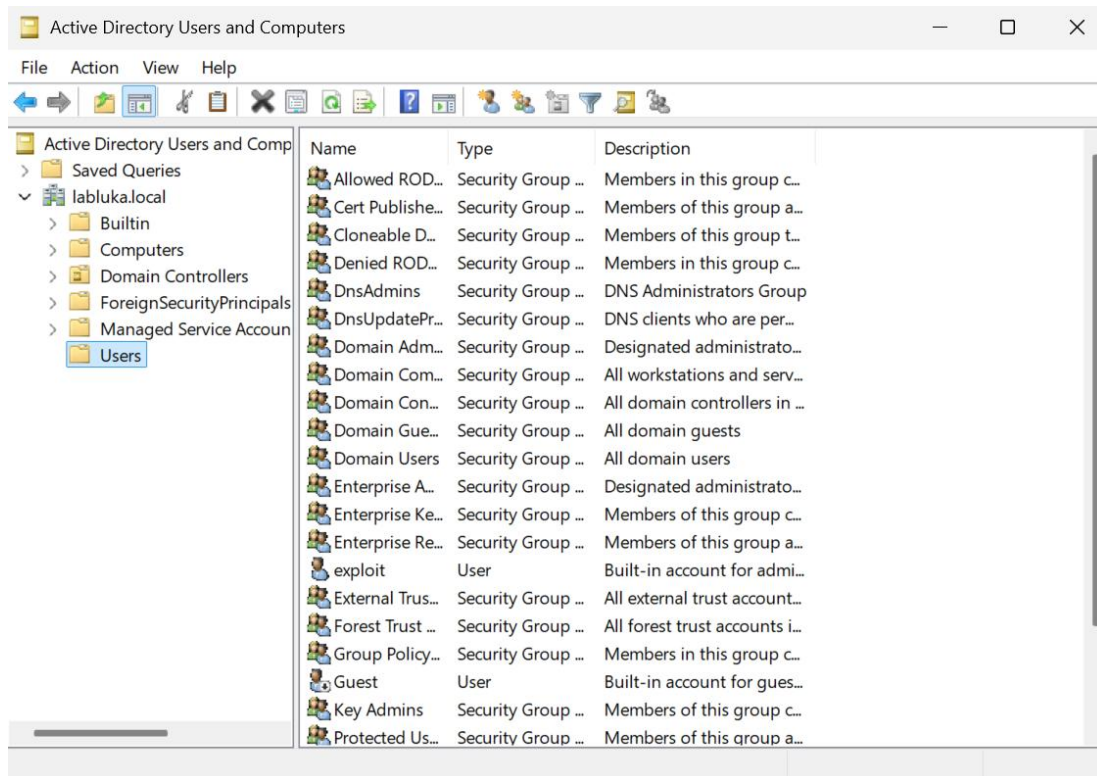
Active Directory Users and Computers

File Action View Help

Active Directory Users and Comp
Saved Queries
labluka.local
Builtin
Computers
Domain Controllers
ForeignSecurityPrincipals
Managed Service Accoun
Users

| Name | Type | Description |
|---|---|---|
| Allowed ROD... | Security Group ... | Members in this group c... |
| Cert Publishe... | Security Group ... | Members of this group a... |
| Cloneable D... | Security Group ... | Members of this group t... |
| Denied ROD... | Security Group ... | Members in this group c... |
| DnsAdmins | Security Group ... | DNS Administrators Group |
| DnsUpdatePr... | Security Group ... | DNS clients who are per... |
| Domain Adm... | Security Group ... | Designated administrato... |
| Domain Com... | Security Group ... | All workstations and serv... |
| Domain Con... | Security Group ... | All domain controllers in ... |
| Domain Gue... | Security Group ... | All domain guests |
| Domain Users | Security Group ... | All domain users |
| Enterprise A... | Security Group ... | Designated administrato... |
| Enterprise Ke... | Security Group ... | Members of this group c... |
| Enterprise Re... | Security Group ... | Members of this group a... |
| exploit | User | Built-in account for admi... |
| External Trus... | Security Group ... | All external trust account... |
| Forest Trust ... | Security Group ... | All forest trust accounts i... |
| Group Policy... | Security Group ... | Members in this group c... |
| Guest | User | Built-in account for gues... |
| Key Admins | Security Group ... | Members of this group c... |
| Protected Us... | Security Group ... | Members of this group a... |